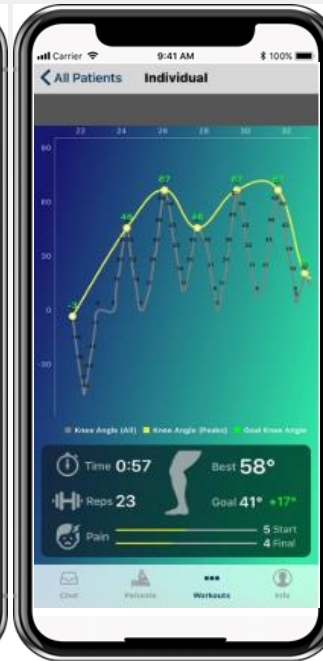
Carrier 9:41 AM 100%
All Patients Individual

22 24 26 28 30 32
60
40
20
0
-20
48 67 46 67 67

Knee Angle (All) Knee Angle (Peaks) Goal Knee Angle

Time 0:57
Best 58°
Reps 23
Goal 41° +17°
Pain
5 Start
4 Final

Chat Patients Workouts Info